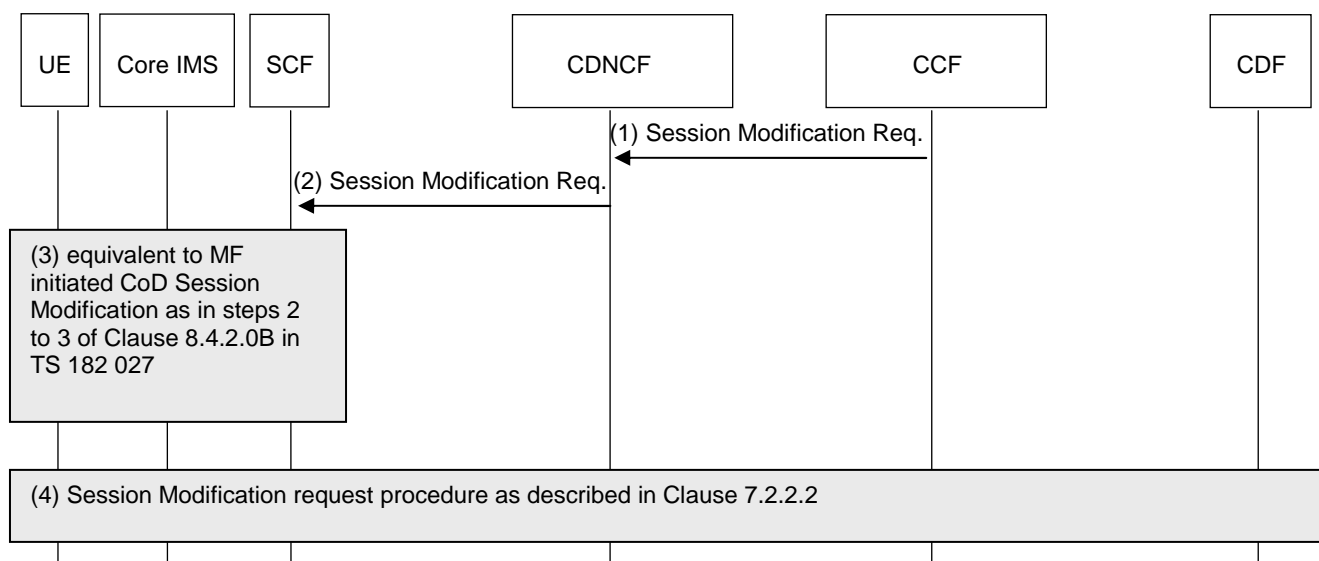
UE

Core IMS

SCF

CDNCF

CCF

CDF

(1) Session Modification Req.

(2) Session Modification Req.

(3) equivalent to MF initiated CoD Session Modification as in steps 2 to 3 of Clause 8.4.2.0B in TS 182 027

(4) Session Modification request procedure as described in Clause 7.2.2.2